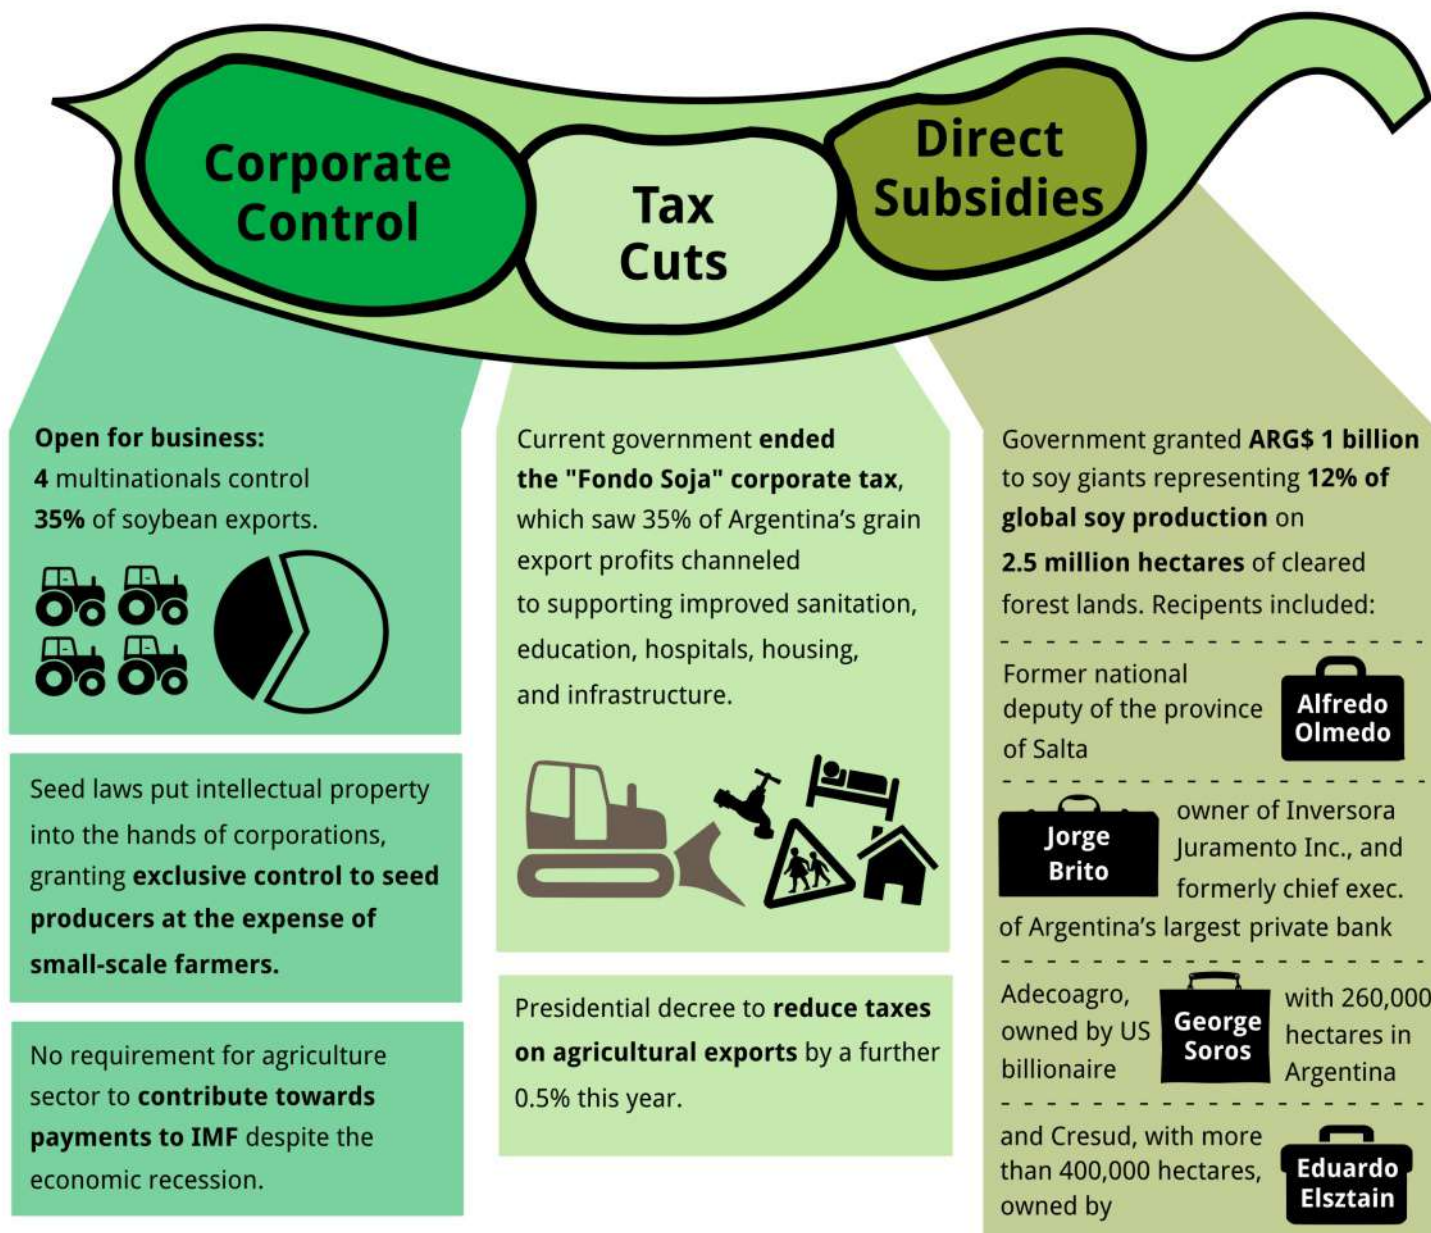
Corporate Control

Tax Cuts

Direct Subsidies

Open for business:
4 multinationals control 35% of soybean exports.

Seed laws put intellectual property into the hands of corporations, granting exclusive control to seed producers at the expense of small-scale farmers.

No requirement for agriculture sector to contribute towards payments to IMF despite the economic recession.

Current government ended the "Fondo Soja" corporate tax, which saw 35% of Argentina's grain export profits channeled to supporting improved sanitation, education, hospitals, housing, and infrastructure.

Presidential decree to reduce taxes on agricultural exports by a further 0.5% this year.

Government granted ARG$ 1 billion to soy giants representing 12% of global soy production on 2.5 million hectares of cleared forest lands. Recipents included:

Former national deputy of the province of Salta

Alfredo Olmedo

Jorge Brito

owner of Inversora Juramento Inc., and formerly chief exec. of Argentina's largest private bank

Adecoagro, owned by US billionaire

George Soros

with 260,000 hectares in Argentina

and Cresud, with more than 400,000 hectares, owned by

Eduardo Elsztain